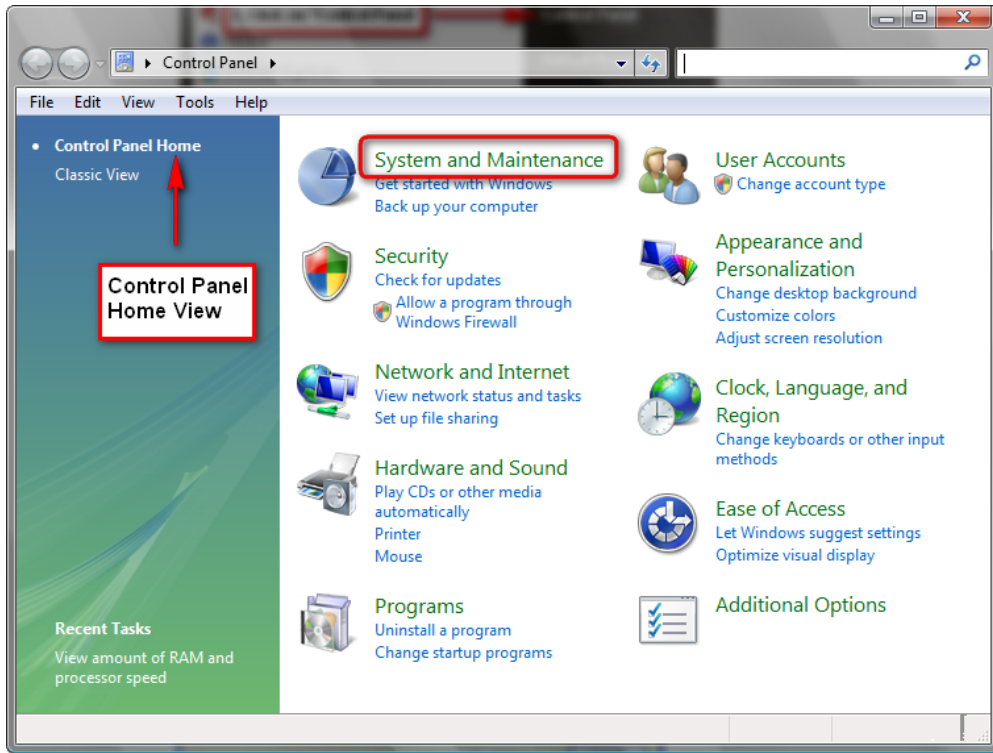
Control Panel

File Edit View Tools Help

Control Panel Home
Classic View

Control Panel Home View

Recent Tasks
View amount of RAM and processor speed

System and Maintenance
Get started with Windows
Back up your computer

Security
Check for updates
Allow a program through Windows Firewall

Network and Internet
View network status and tasks
Set up file sharing

Hardware and Sound
Play CDs or other media automatically
Printer
Mouse

Programs
Uninstall a program
Change startup programs

User Accounts
Change account type

Appearance and Personalization
Change desktop background
Customize colors
Adjust screen resolution

Clock, Language, and Region
Change keyboards or other input methods

Ease of Access
Let Windows suggest settings
Optimize visual display

Additional Options